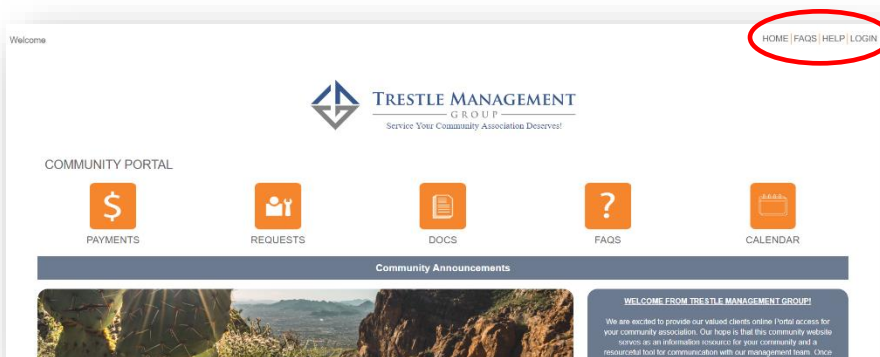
Welcome

HOME | FAQS | HELP | LOGIN

TRESTLE MANAGEMENT
GROUP
Service Your Community Association Deserves!

COMMUNITY PORTAL

$
PAYMENTS

REQUESTS

DOCS

?
FAQS

CALENDAR

Community Announcements

WELCOME FROM TRESTLE MANAGEMENT GROUP!

We are excited to provide our valued clients online Portal access for your community association. Our hope is that this community website serves as an information resource for your community and a resourceful tool for communication with our management team. Once